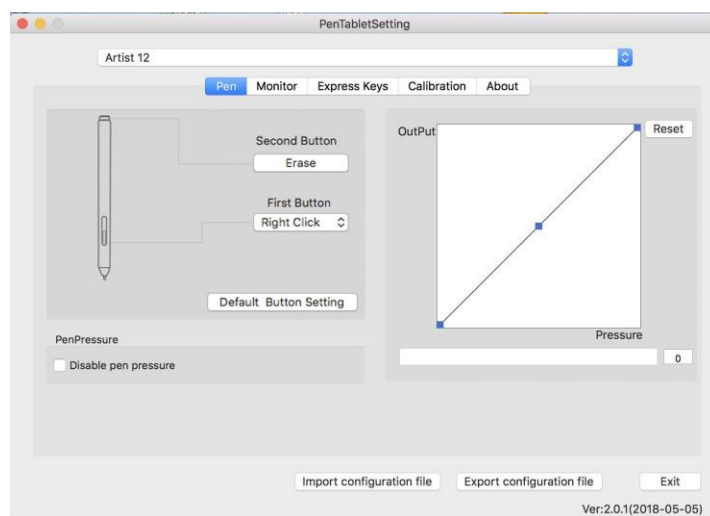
PenTabletSetting

Artist 12

Pen Monitor Express Keys Calibration About

Second Button
Erase

First Button
Right Click

Default Button Setting

PenPressure
Disable pen pressure

OutPut
Reset

Pressure
0

Import configuration file
Export configuration file
Exit

Ver:2.0.1(2018-05-05)